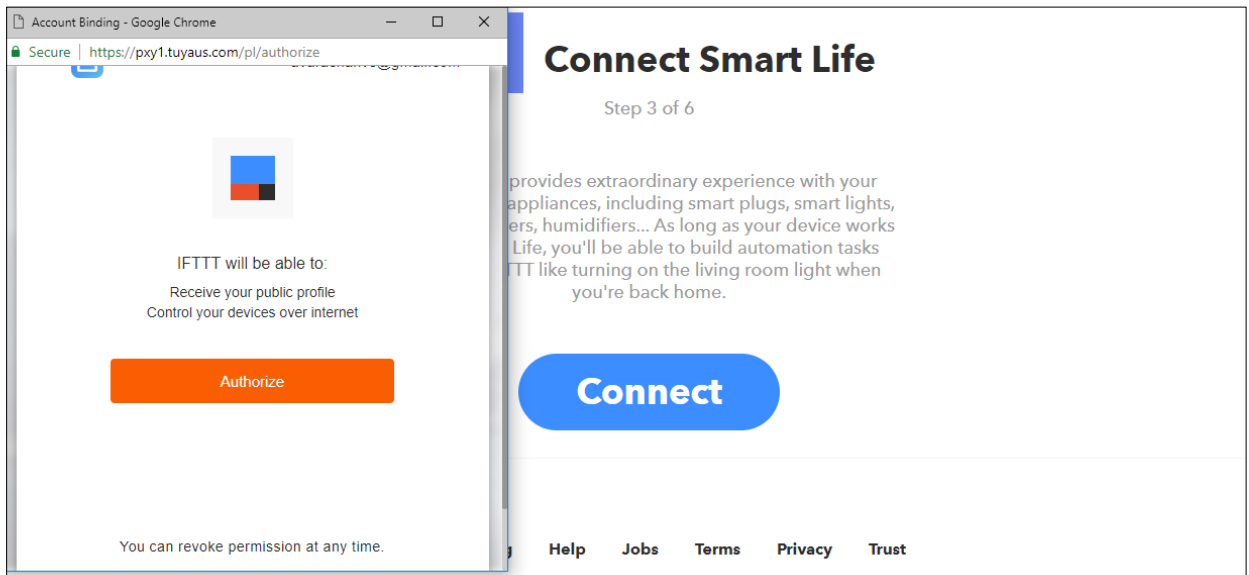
Account Binding - Google Chrome

Secure | https://pxy1.tuyaus.com/pl/authorize

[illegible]@gmail.com

IFTTT will be able to:

Receive your public profile
Control your devices over internet

Authorize

You can revoke permission at any time.

Connect Smart Life

Step 3 of 6

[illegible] provides extraordinary experience with your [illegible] appliances, including smart plugs, smart lights, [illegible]ers, humidifiers... As long as your device works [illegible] Life, you'll be able to build automation tasks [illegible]TT like turning on the living room light when you're back home.

Connect

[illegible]g Help Jobs Terms Privacy Trust